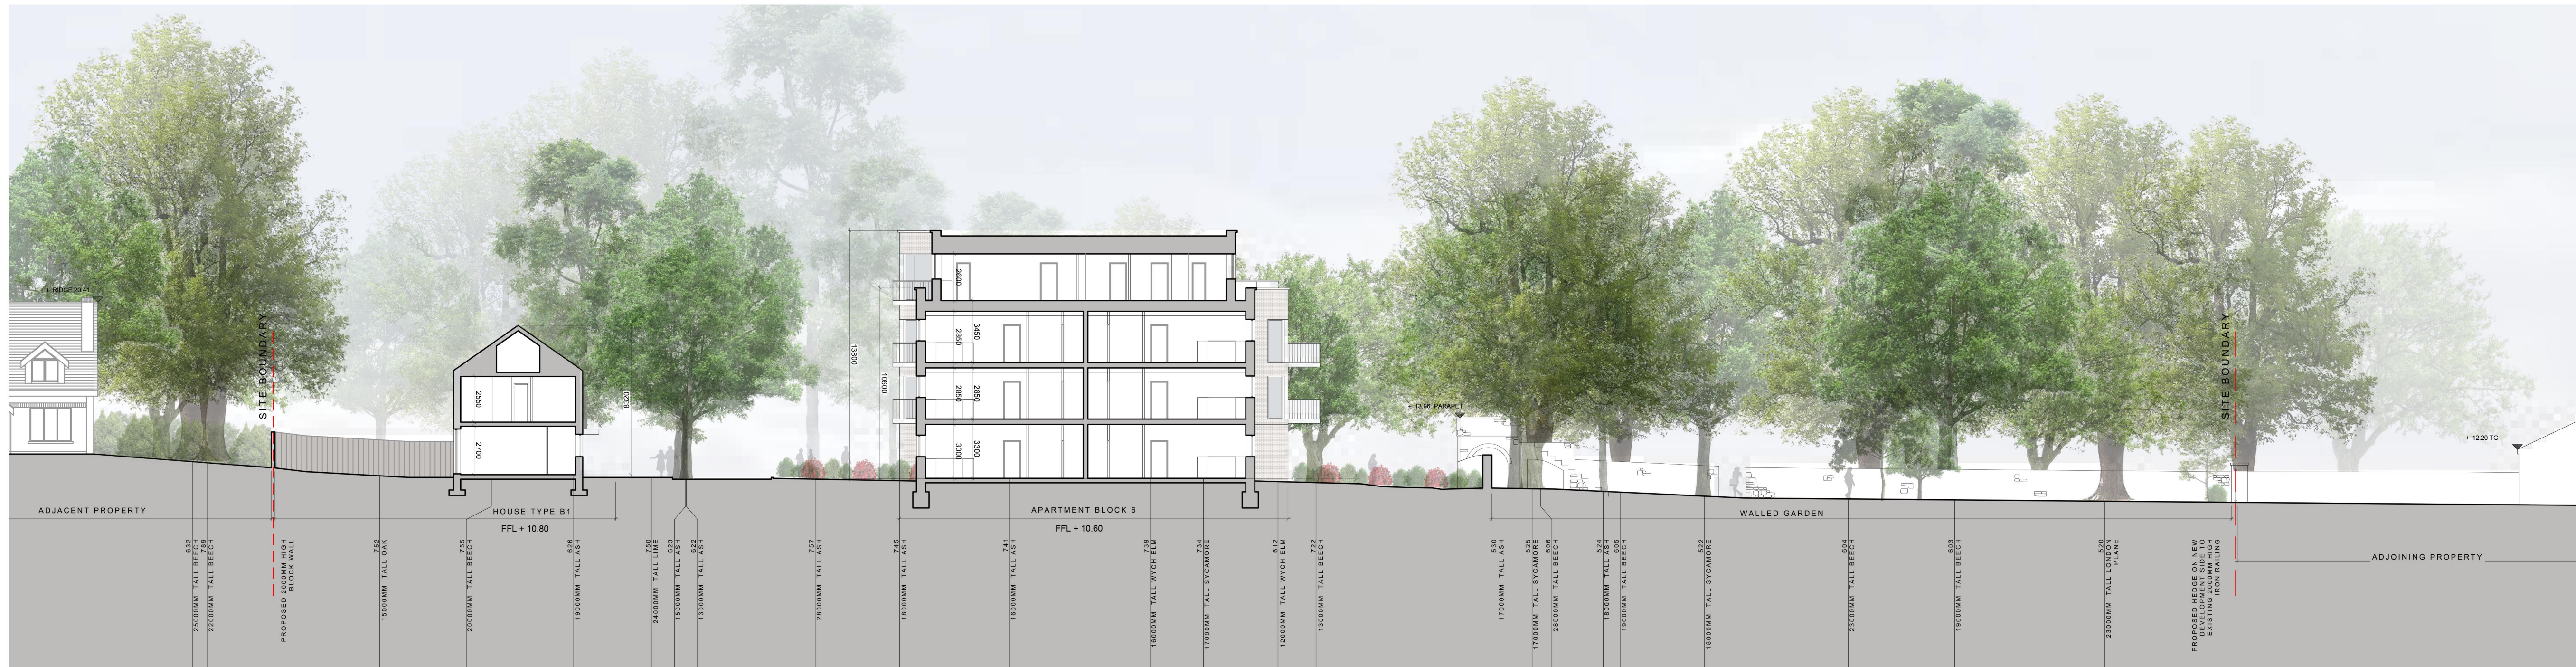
+ RIDGE 20.41

SITE BOUNDARY

2250

2700

8320

13800

10600

2600

3450

2850

2850

2850

3300

3000

+ 13.96 PARAPET

SITE BOUNDARY

+ 12.20 TG

ADJACENT PROPERTY

HOUSE TYPE B1

FFL + 10.80

APARTMENT BLOCK 6

FFL + 10.60

WALLED GARDEN

ADJOINING PROPERTY

632 25000MM TALL BEECH

759 22000MM TALL BEECH

PROPOSED 2000MM HIGH BLOCK WALL

752 15000MM TALL OAK

755 20000MM TALL BEECH

626 19000MM TALL ASH

750 24000MM TALL LIME

623 15000MM TALL ASH

622 13000MM TALL ASH

757 28000MM TALL ASH

745 18000MM TALL ASH

741 16000MM TALL ASH

739 16000MM TALL WYCH ELM

734 17000MM TALL SYCAMORE

612 12000MM TALL WYCH ELM

722 13000MM TALL BEECH

530 17000MM TALL ASH

525 17000MM TALL SYCAMORE

606 28000MM TALL BEECH

524 18000MM TALL ASH

605 19000MM TALL BEECH

522 18000MM TALL SYCAMORE

604 23000MM TALL BEECH

603 19000MM TALL BEECH

520 23000MM TALL LONDON PLANE

PROPOSED HEDGE ON NEW DEVELOPMENT SIDE TO EXISTING 2000MM HIGH IRON RAILING